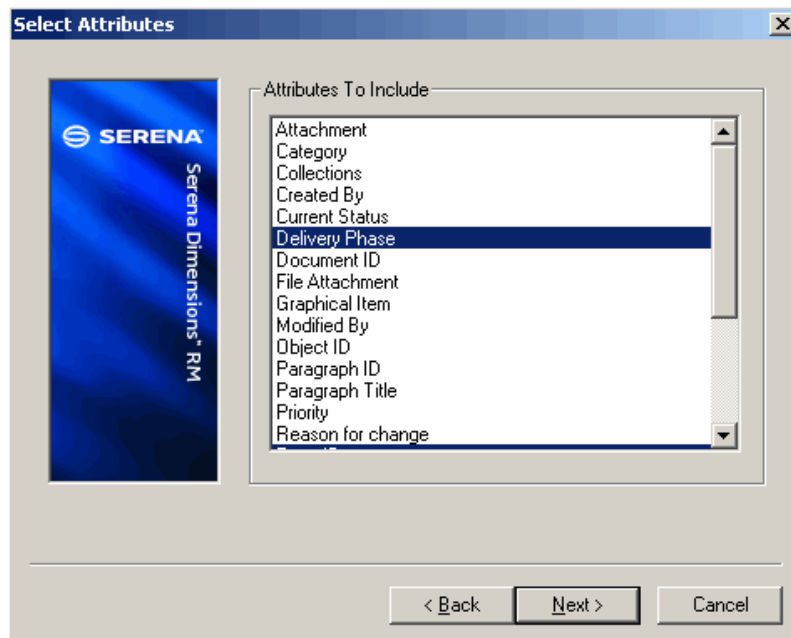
Select Attributes

SERENA

Serena Dimensions® RM

Attributes To Include

Attachment
Category
Collections
Created By
Current Status
Delivery Phase
Document ID
File Attachment
Graphical Item
Modified By
Object ID
Paragraph ID
Paragraph Title
Priority
Reason for change
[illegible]

< Back
Next >
Cancel